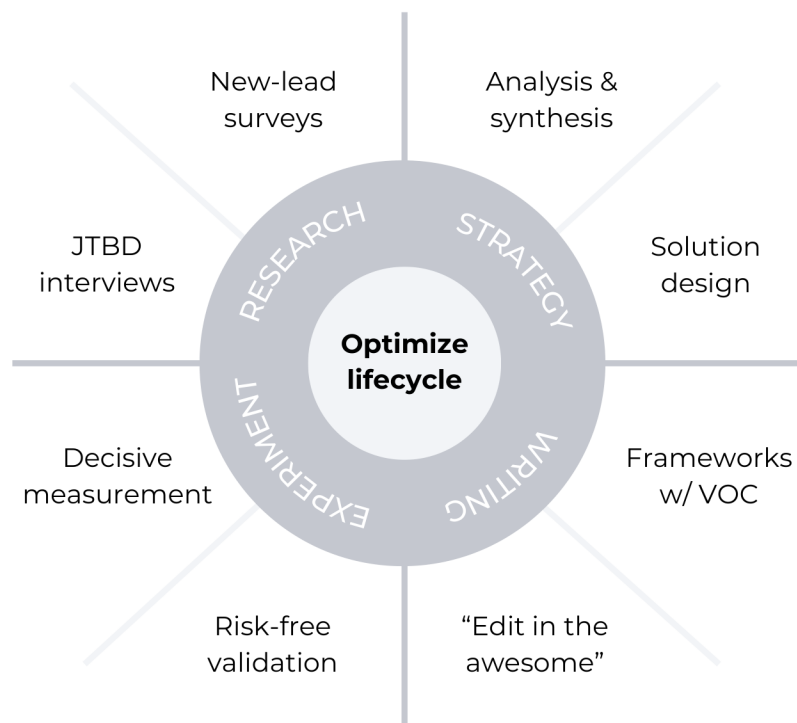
New-lead surveys

Analysis & synthesis

JTBD interviews

RESEARCH

STRATEGY

Solution design

Optimize lifecycle

Decisive measurement

EXPERIMENT

WRITING

Frameworks w/ VOC

Risk-free validation

“Edit in the awesome”